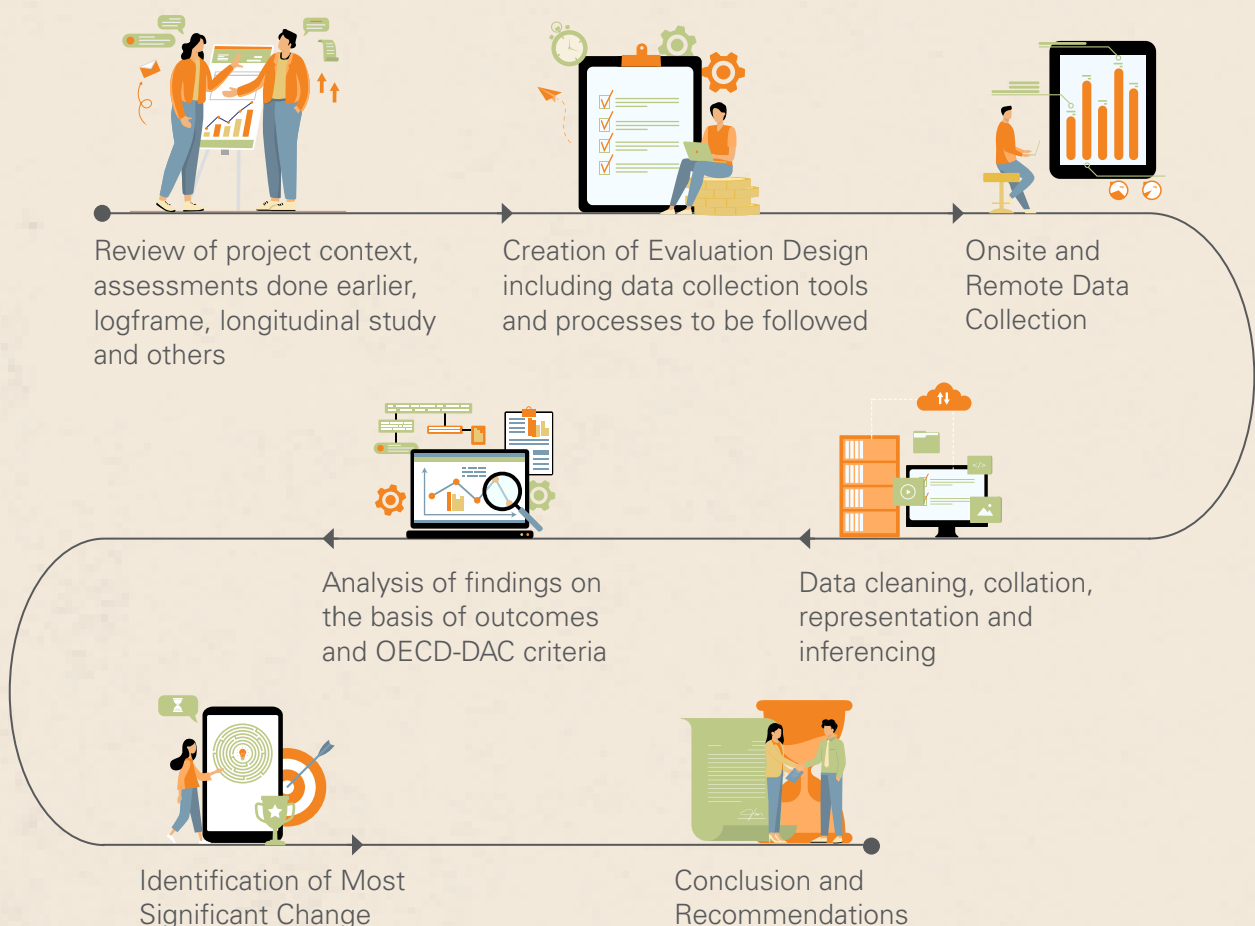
Review of project context, assessments done earlier, logframe, longitudinal study and others

Creation of Evaluation Design including data collection tools and processes to be followed

Onsite and Remote Data Collection

Data cleaning, collation, representation and inferencing

Analysis of findings on the basis of outcomes and OECD-DAC criteria

Identification of Most Significant Change

Conclusion and Recommendations